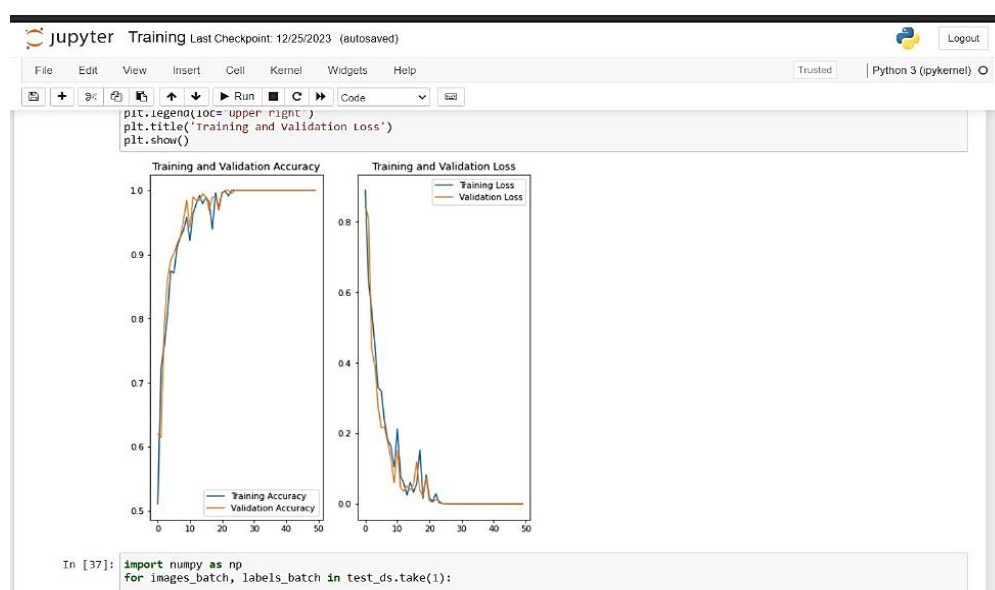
jupyter Training Last Checkpoint: 12/25/2023 (autosaved)

Logout

File Edit View Insert Cell Kernel Widgets Help

Trusted

Python 3 (ipykernel)

Run

C

Code

plt.legend(loc='upper right')
plt.title('Training and Validation Loss')
plt.show()

Training and Validation Accuracy

1.0
0.9
0.8
0.7
0.6
0.5

0 10 20 30 40 50

Training Accuracy
Validation Accuracy

Training and Validation Loss

Training Loss
Validation Loss

0.8
0.6
0.4
0.2
0.0

0 10 20 30 40 50

In [37]: import numpy as np
for images_batch, labels_batch in test_ds.take(1):